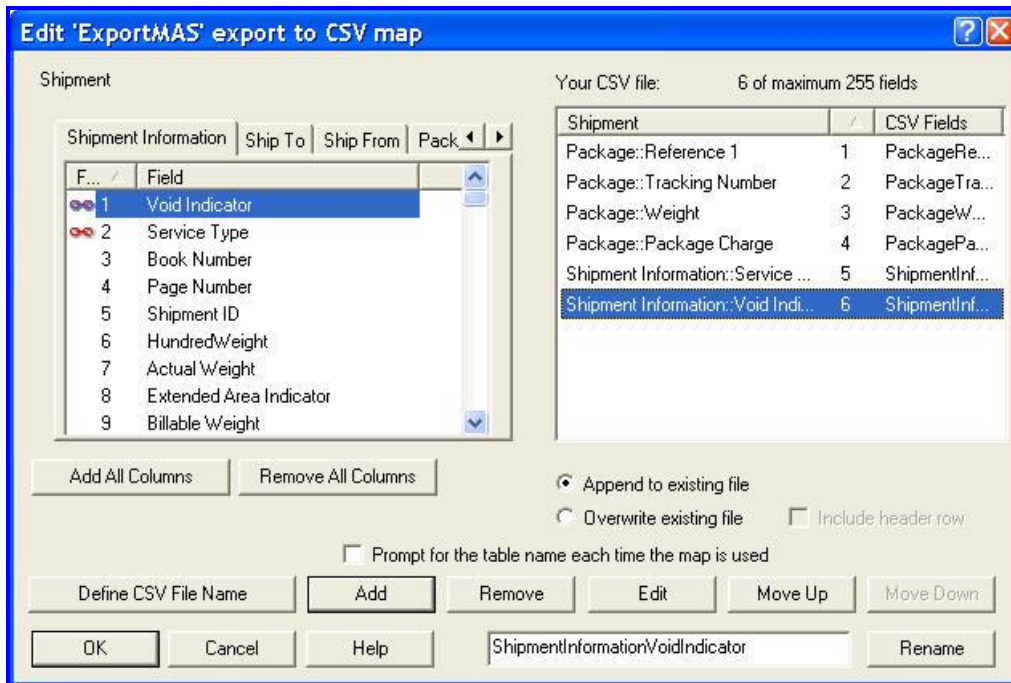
Edit 'ExportMAS' export to CSV map

Shipment

Your CSV file: 6 of maximum 255 fields

Shipment Information | Ship To | Ship From | Pack

| F... | Field |
|---|---|
| 1 | Void Indicator |
| 2 | Service Type |
| 3 | Book Number |
| 4 | Page Number |
| 5 | Shipment ID |
| 6 | HundredWeight |
| 7 | Actual Weight |
| 8 | Extended Area Indicator |
| 9 | Billable Weight |

| Shipment | | CSV Fields |
|---|---|---|
| Package::Reference 1 | 1 | PackageRe... |
| Package::Tracking Number | 2 | PackageTra... |
| Package::Weight | 3 | PackageW... |
| Package::Package Charge | 4 | PackagePa... |
| Shipment Information::Service ... | 5 | ShipmentInf... |
| Shipment Information::Void Indi... | 6 | ShipmentInf... |

Add All Columns | Remove All Columns

Append to existing file
Overwrite existing file
Include header row

Prompt for the table name each time the map is used

Define CSV File Name | Add | Remove | Edit | Move Up | Move Down

OK | Cancel | Help | ShipmentInformationVoidIndicator | Rename